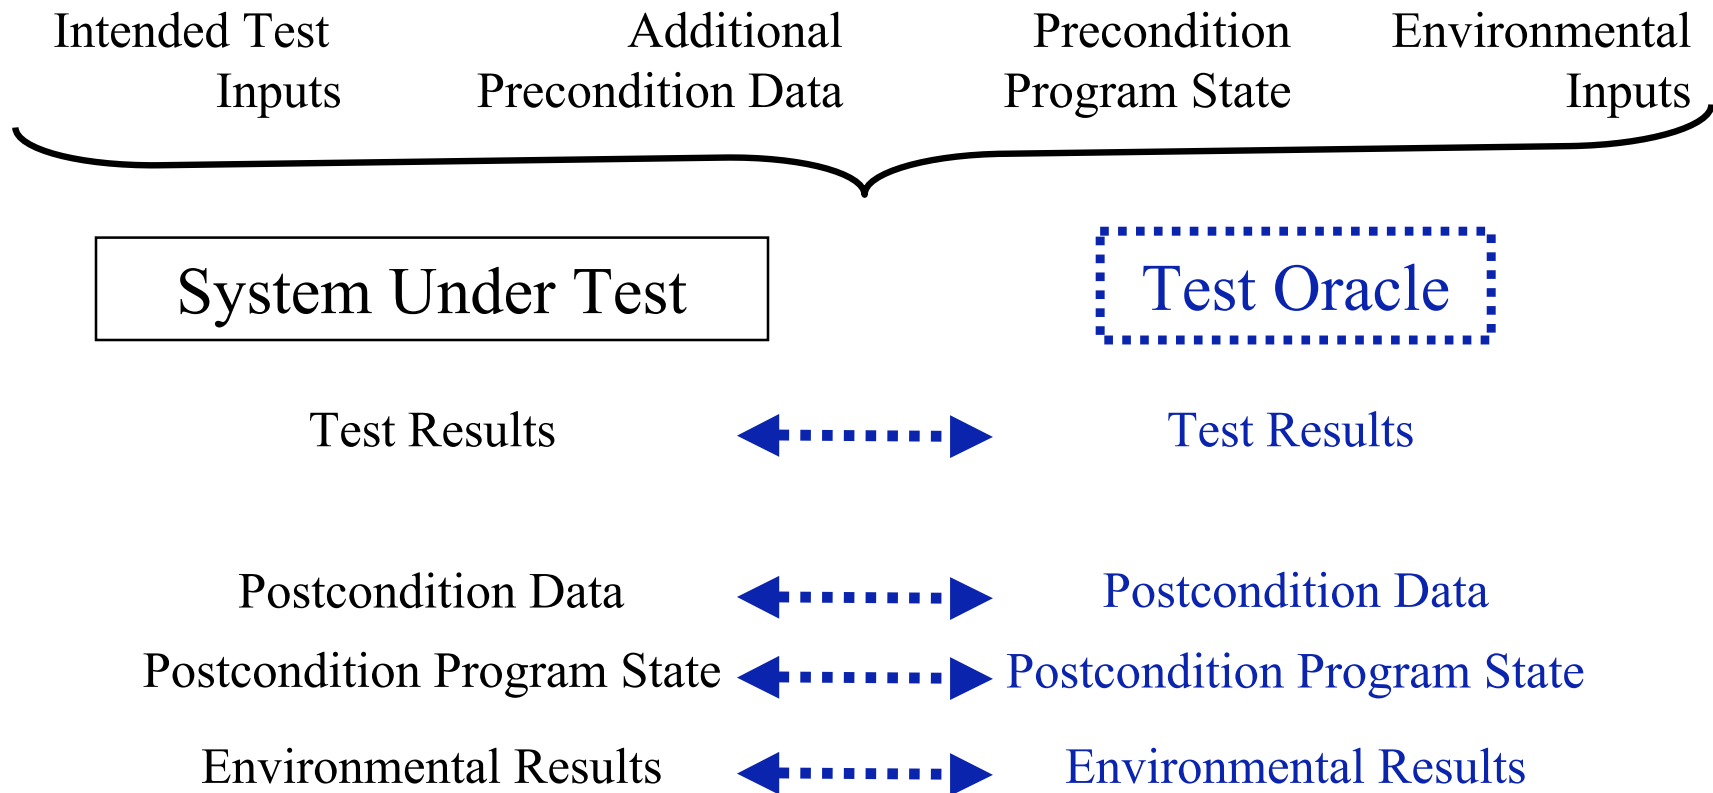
Intended Test Inputs

Additional Precondition Data

Precondition Program State

Environmental Inputs

System Under Test

Test Oracle

Test Results

Test Results

Postcondition Data

Postcondition Data

Postcondition Program State

Postcondition Program State

Environmental Results

Environmental Results